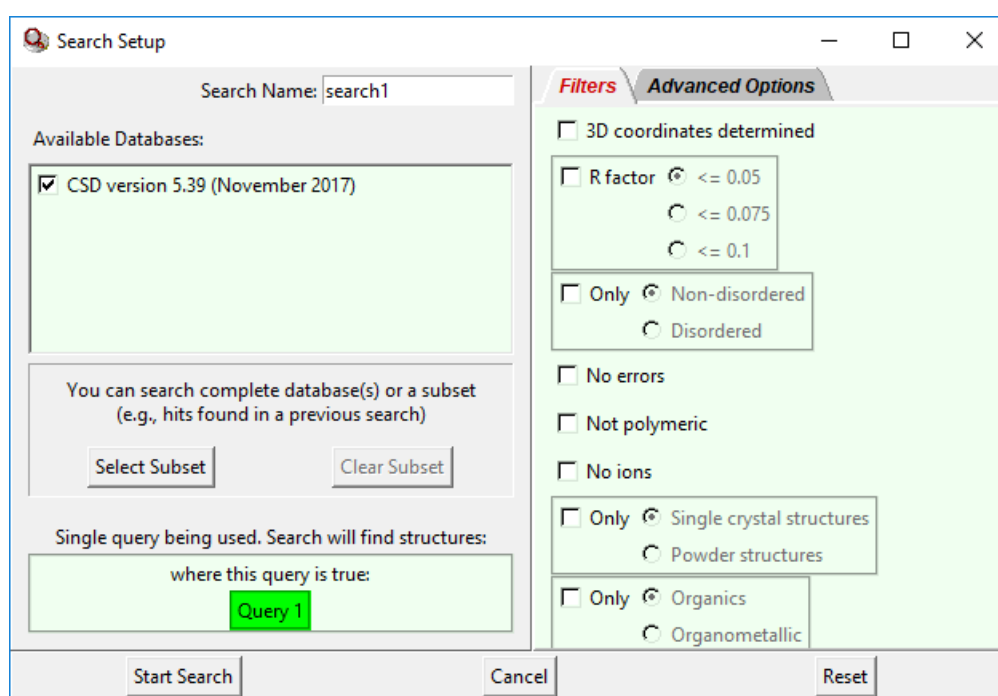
Search Setup

Search Name: search1

Available Databases:

CSD version 5.39 (November 2017)

You can search complete database(s) or a subset (e.g., hits found in a previous search)

Select Subset

Clear Subset

Single query being used. Search will find structures:

where this query is true:

Query 1

Filters

Advanced Options

3D coordinates determined

R factor

<= 0.05

<= 0.075

<= 0.1

Only

Non-disordered

Disordered

No errors

Not polymeric

No ions

Only

Single crystal structures

Powder structures

Only

Organics

Organometallic

Start Search

Cancel

Reset